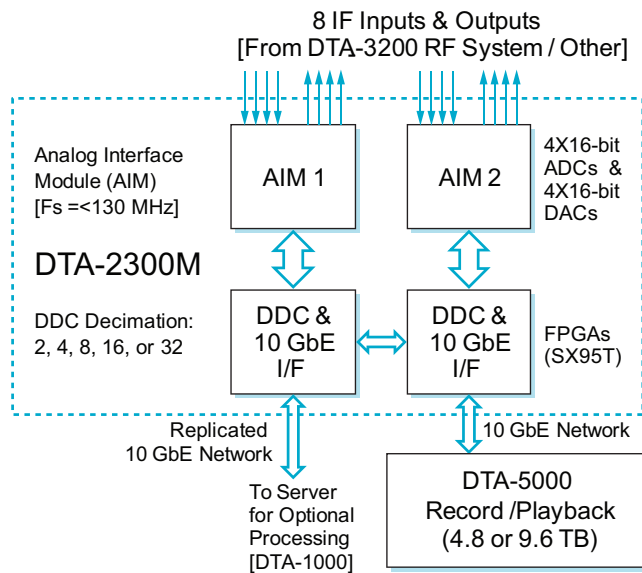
8 IF Inputs & Outputs
[From DTA-3200 RF System / Other]

Analog Interface Module (AIM) [Fs =<130 MHz]

AIM 1

AIM 2

4X16-bit ADCs & 4X16-bit DACs

DTA-2300M

DDC Decimation: 2, 4, 8, 16, or 32

DDC & 10 GbE I/F

DDC & 10 GbE I/F

FPGAs (SX95T)

Replicated 10 GbE Network

10 GbE Network

To Server for Optional Processing [DTA-1000]

DTA-5000 Record /Playback (4.8 or 9.6 TB)